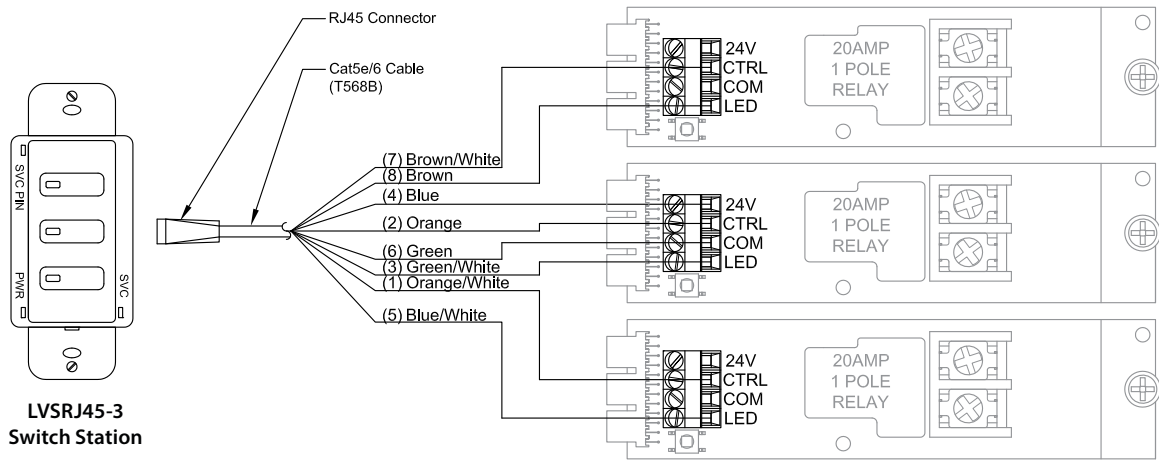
RJ45 Connector

Cat5e/6 Cable
(T568B)

SVC PIN
PWR
SVC

LVSRJ45-3
Switch Station

(7) Brown/White
(8) Brown
(4) Blue
(2) Orange
(6) Green
(3) Green/White
(1) Orange/White
(5) Blue/White

24V
CTRL
COM
LED

20AMP
1 POLE
RELAY

24V
CTRL
COM
LED

20AMP
1 POLE
RELAY

24V
CTRL
COM
LED

20AMP
1 POLE
RELAY